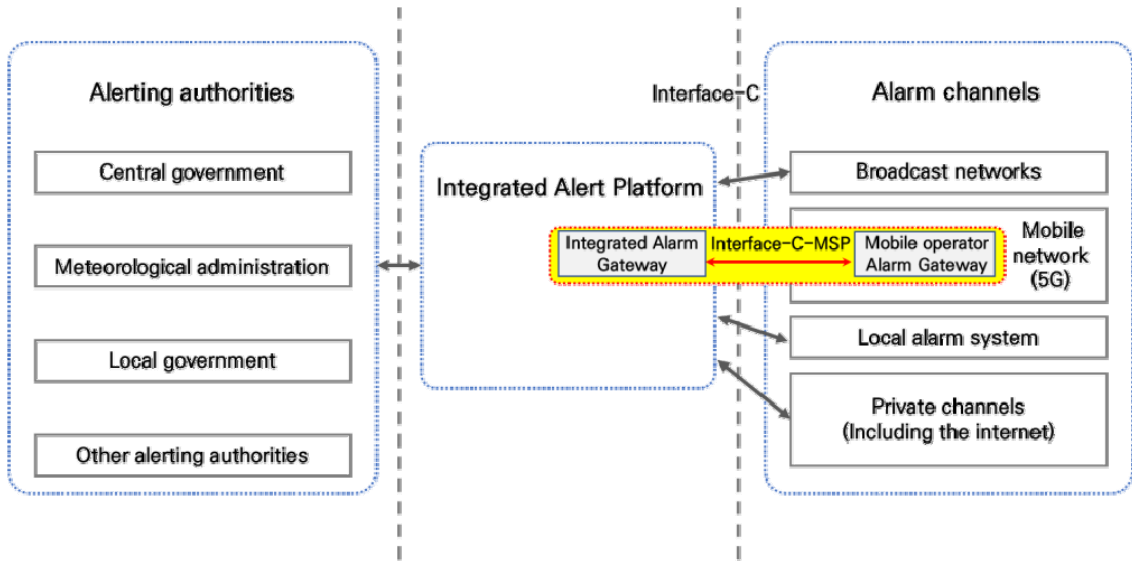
Alerting authorities

Central government

Meteorological administration

Local government

Other alerting authorities

Interface-C

Integrated Alert Platform

Integrated Alarm Gateway

Interface-C-MSP

Mobile operator Alarm Gateway

Alarm channels

Broadcast networks

Mobile network (5G)

Local alarm system

Private channels (Including the internet)